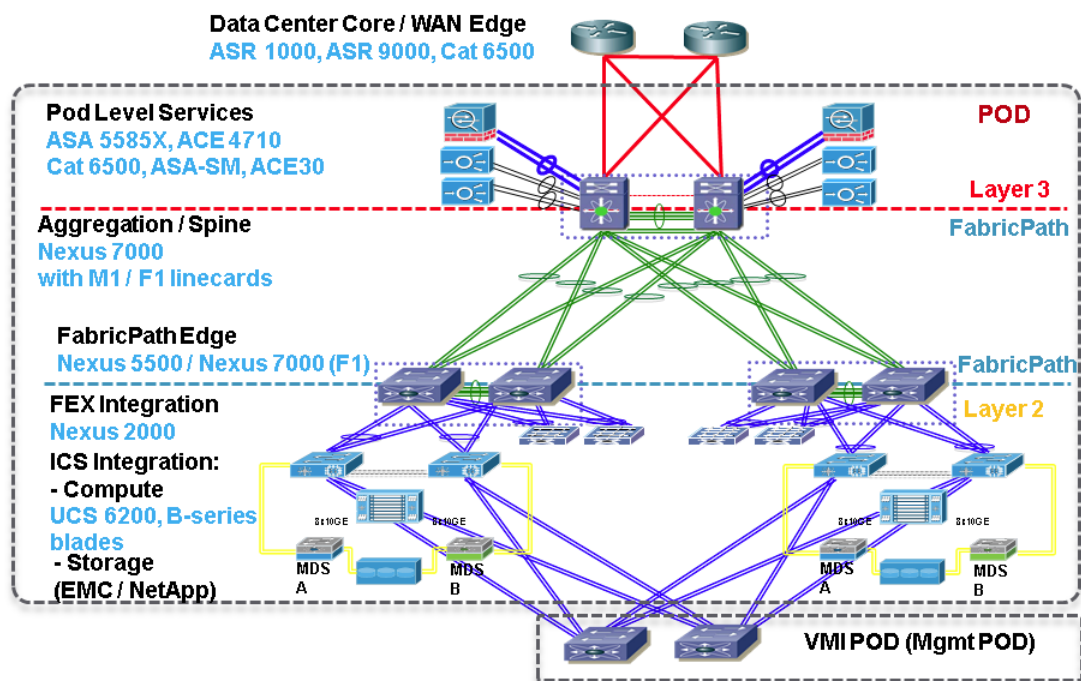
Data Center Core / WAN Edge
ASR 1000, ASR 9000, Cat 6500

Pod Level Services
ASA 5585X, ACE 4710
Cat 6500, ASA-SM, ACE30

POD

Layer 3

Aggregation / Spine
Nexus 7000
with M1 / F1 linecards

FabricPath

FabricPath Edge
Nexus 5500 / Nexus 7000 (F1)

FabricPath

FEX Integration
Nexus 2000

Layer 2

ICS Integration:
- Compute
UCS 6200, B-series blades
- Storage
(EMC / NetApp)

8x10GE
8x10GE
8x10GE
8x10GE

MDS A
MDS B
MDS A
MDS B

VMI POD (Mgmt POD)